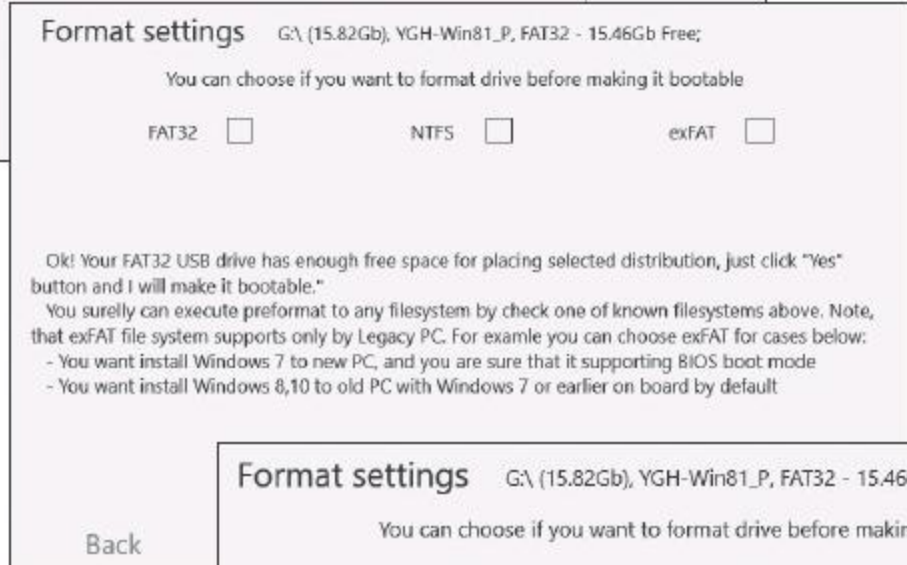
Format settings G:\ (15.82Gb), YGH-Win81_P, FAT32 - 15.46Gb Free;

You can choose if you want to format drive before making it bootable

FAT32 NTFS exFAT

Ok! Your FAT32 USB drive has enough free space for placing selected distribution, just click "Yes" button and I will make it bootable."
You surelly can execute preformat to any filesystem by check one of known filesystems above. Note, that exFAT file system supports only by Legacy PC. For examle you can choose exFAT for cases below:
- You want install Windows 7 to new PC, and you are sure that it supporting BIOS boot mode
- You want install Windows 8,10 to old PC with Windows 7 or earlier on board by default

Format settings G:\ (15.82Gb), YGH-Win81_P, FAT32 - 15.46

You can choose if you want to format drive before makin

Back